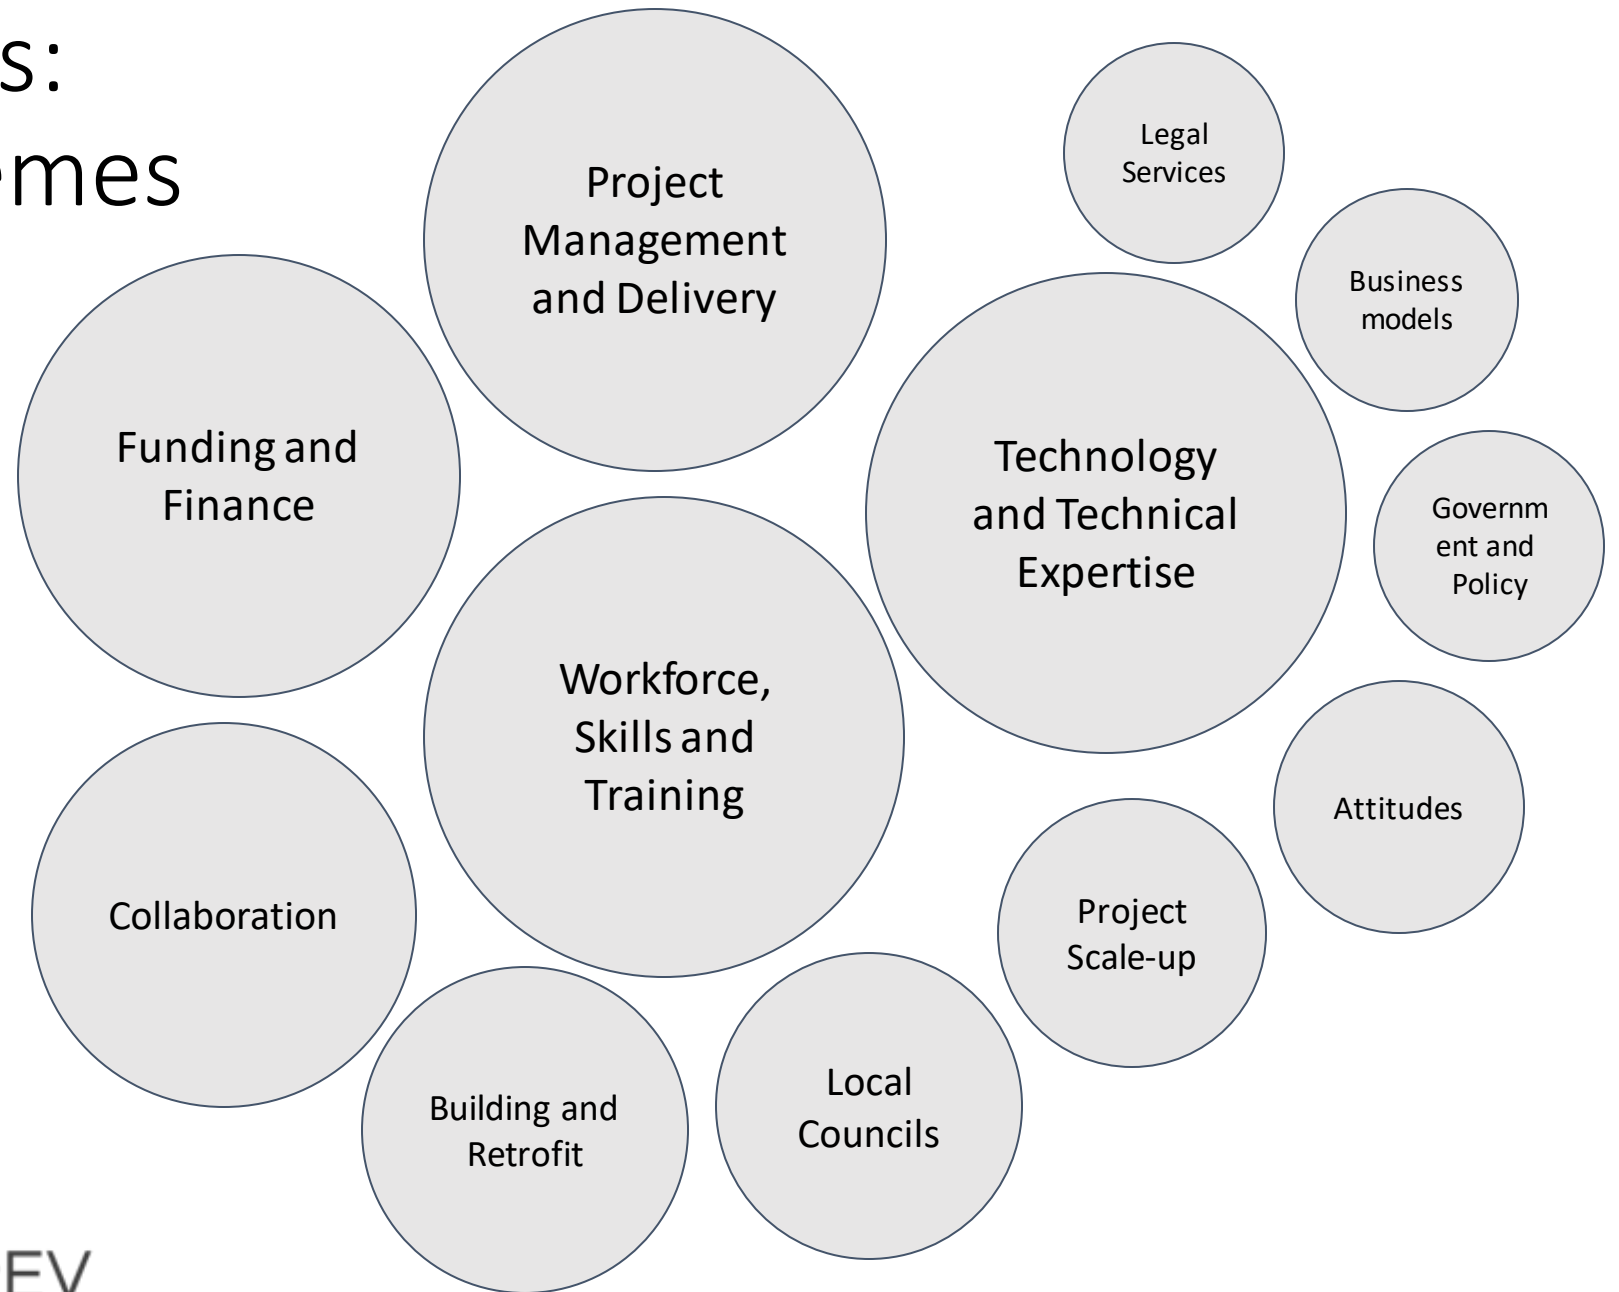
s:
mes

Project Management and Delivery

Legal Services

Business models

Funding and Finance

Technology and Technical Expertise

Government and Policy

Workforce, Skills and Training

Attitudes

Collaboration

Project Scale-up

Building and Retrofit

Local Councils

EV